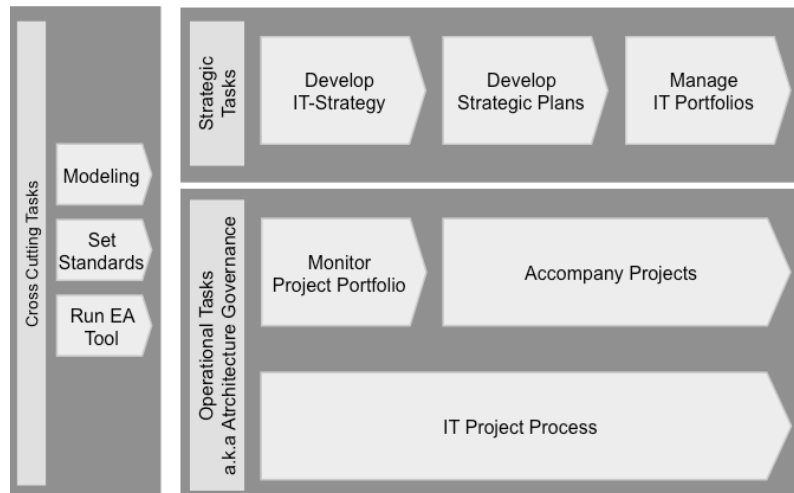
Cross Cutting Tasks

Modeling

Set Standards

Run EA Tool

Strategic Tasks

Develop IT-Strategy

Develop Strategic Plans

Manage IT Portfolios

Operational Tasks a.k.a Atrchitecture Governance

Monitor Project Portfolio

Accompany Projects

IT Project Process